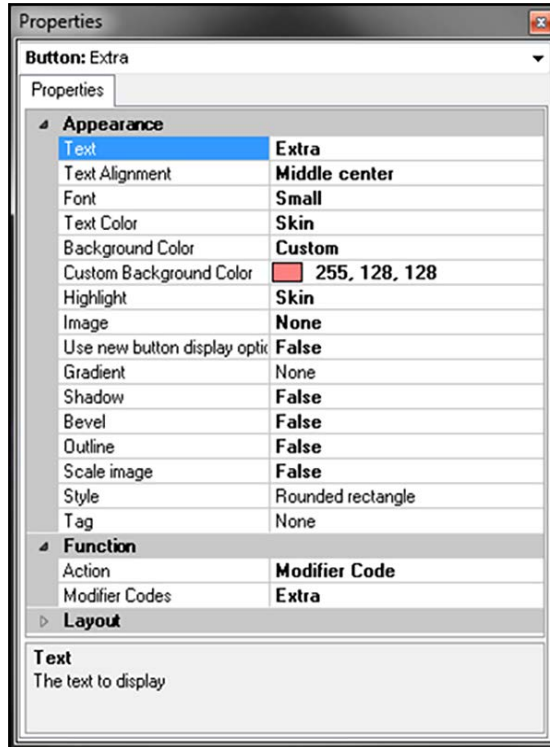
Properties

Button: Extra

Properties

Appearance

| | |
|---|---|
| Text | Extra |
| Text Alignment | Middle center |
| Font | Small |
| Text Color | Skin |
| Background Color | Custom |
| Custom Background Color | 255, 128, 128 |
| Highlight | Skin |
| Image | None |
| Use new button display optic | False |
| Gradient | None |
| Shadow | False |
| Bevel | False |
| Outline | False |
| Scale image | False |
| Style | Rounded rectangle |
| Tag | None |

Function

| | |
|---|---|
| Action | Modifier Code |
| Modifier Codes | Extra |

Layout

Text
The text to display